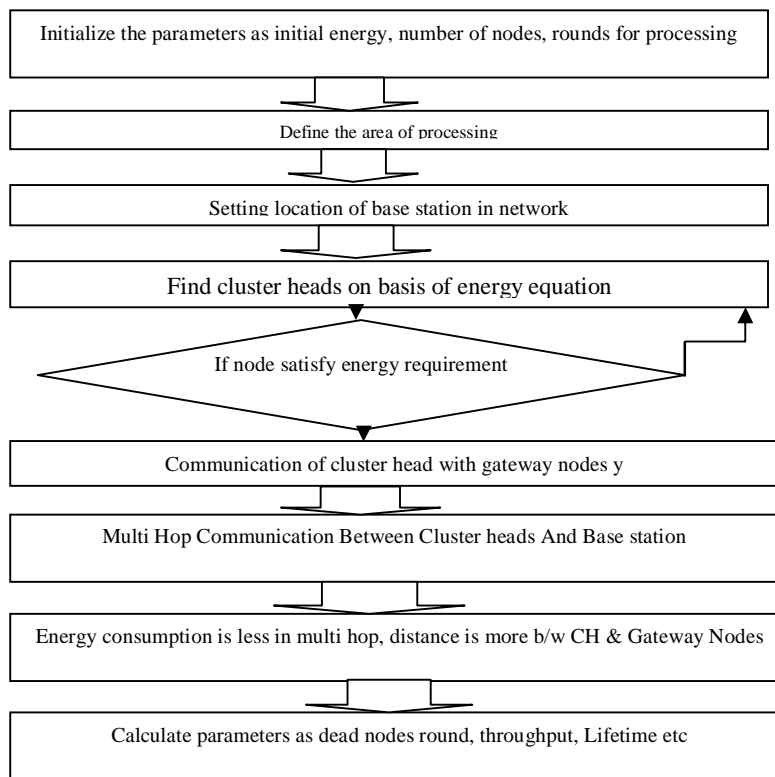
Initialize the parameters as initial energy, number of nodes, rounds for processing

Define the area of processing

Setting location of base station in network

Find cluster heads on basis of energy equation

If node satisfy energy requirement

Communication of cluster head with gateway nodes y

Multi Hop Communication Between Cluster heads And Base station

Energy consumption is less in multi hop, distance is more b/w CH & Gateway Nodes

Calculate parameters as dead nodes round, throughput, Lifetime etc